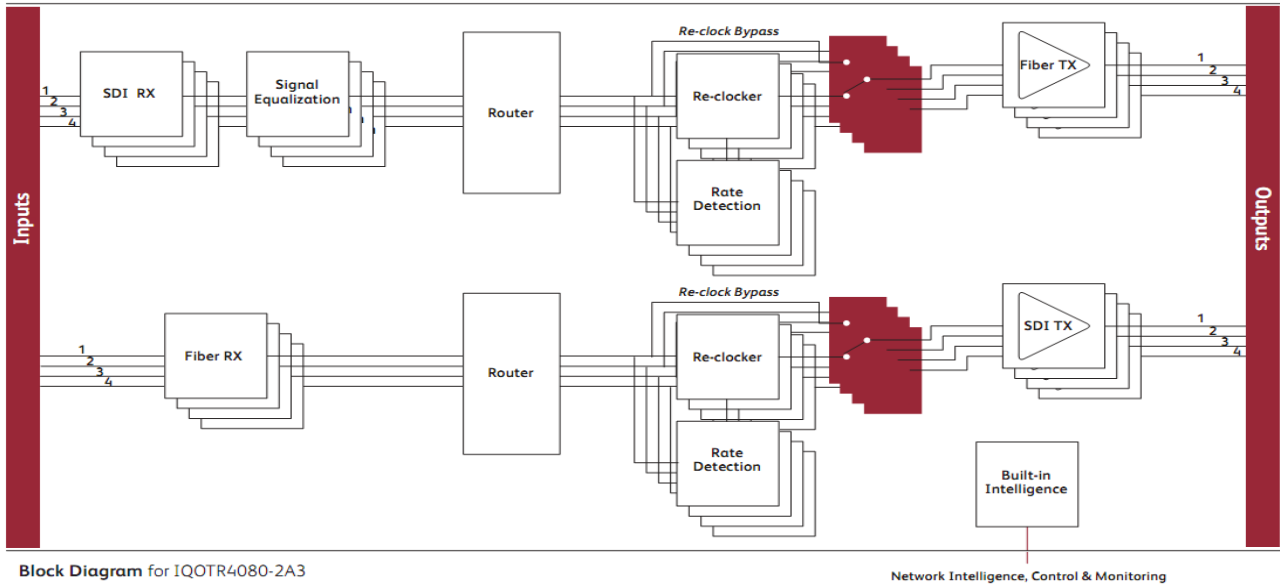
Inputs

1
2
3
4

SDI RX

Signal Equalization

Router

Re-clock Bypass

Re-clocker

Rate Detection

Fiber TX

1
2
3
4

Outputs

1
2
3
4

Fiber RX

Router

Re-clock Bypass

Re-clocker

Rate Detection

SDI TX

1
2
3
4

Built-in Intelligence

Block Diagram for IQOTR4080-2A3

Network Intelligence, Control & Monitoring